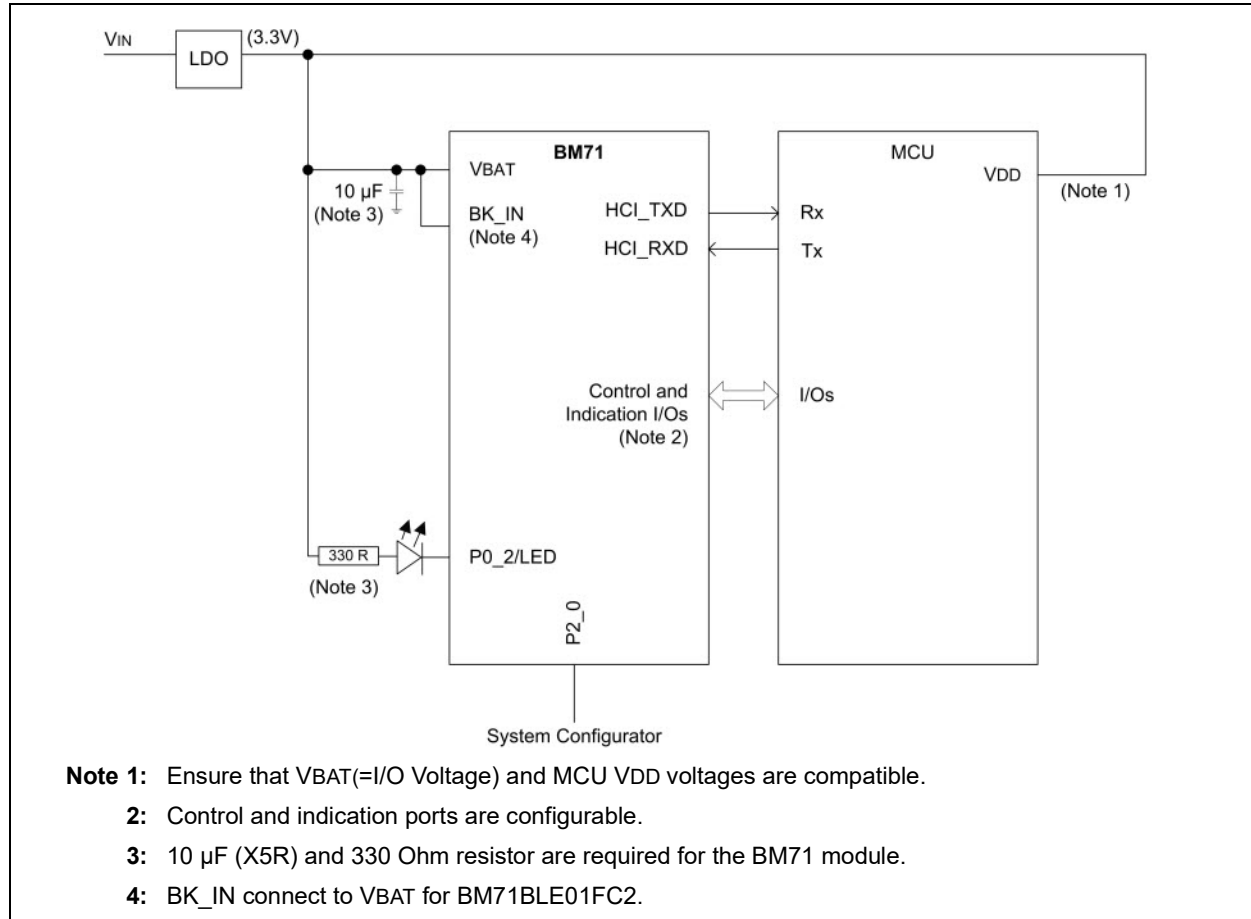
VIN
LDO
(3.3V)
BM71
VBAT
10 µF
(Note 3)
BK_IN
(Note 4)
HCI_TXD
HCI_RXD
MCU
VDD
(Note 1)
Rx
Tx
Control and Indication I/Os
(Note 2)
I/Os
330 R
(Note 3)
P0_2/LED
P2_0
System Configurator

Note 1: Ensure that VBAT(=I/O Voltage) and MCU VDD voltages are compatible.
2: Control and indication ports are configurable.
3: 10 µF (X5R) and 330 Ohm resistor are required for the BM71 module.
4: BK_IN connect to VBAT for BM71BLE01FC2.